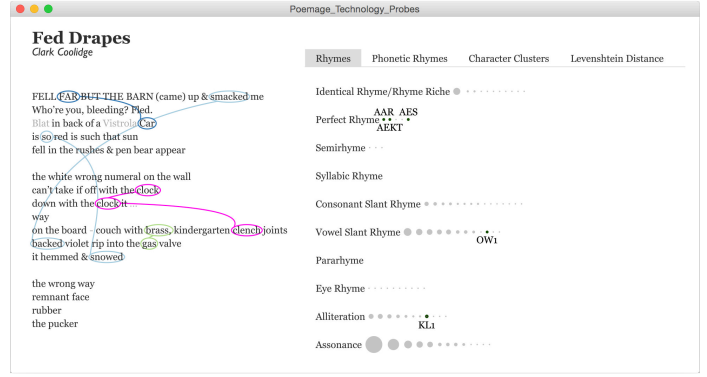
Poemage_Technology_Probes

Fed Drapes
Clark Coolidge

FELL FAR BUT THE BARN (came) up & smacked me
Who're you, bleeding? Pled.
Blat in back of a Vistrola Car
is so red is such that sun
fell in the rushes & pen bear appear

the white wrong numeral on the wall
can't take if off with the clock
down with the clock it
way
on the board couch with brass, kindergarten clench joints
backed violet rip into the gas valve
it hemmed & snowed

the wrong way
remnant face
rubber
the pucker

Rhymes | Phonetic Rhymes | Character Clusters | Levenshtein Distance

Identical Rhyme/Rhyme Riche
Perfect Rhyme AAR AES AEKT
Semirhyme
Syllabic Rhyme
Consonant Slant Rhyme
Vowel Slant Rhyme OW1
Pararhyme
Eye Rhyme
Alliteration KL1
Assonance